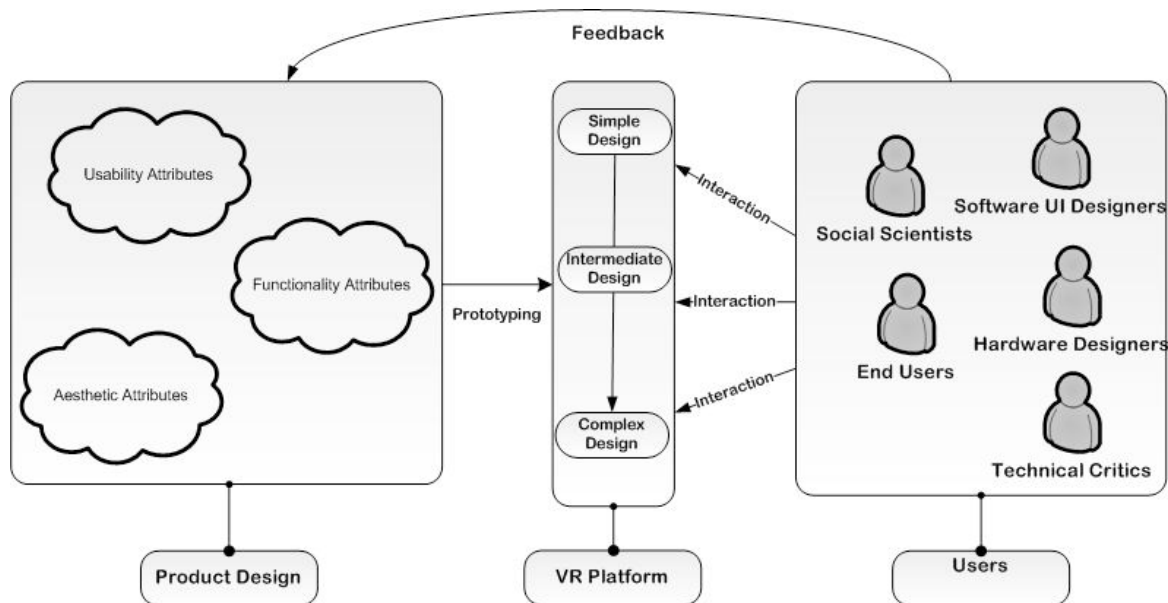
Feedback

Usability Attributes

Functionality Attributes

Aesthetic Attributes

Prototyping

Simple Design

Intermediate Design

Complex Design

Interaction

Interaction

Interaction

Social Scientists

Software UI Designers

End Users

Hardware Designers

Technical Critics

Product Design

VR Platform

Users